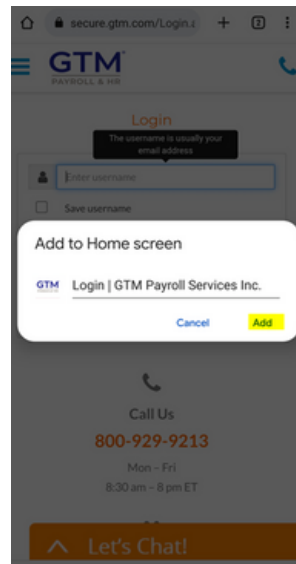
secure.gtm.com/Login.

2

GTM
PAYROLL & HR

Login

The username is usually your email address

Enter username

Save username

Add to Home screen

GTM

Login | GTM Payroll Services Inc.

Cancel

Add

Call Us

800-929-9213

Mon – Fri
8:30 am – 8 pm ET

Let's Chat!